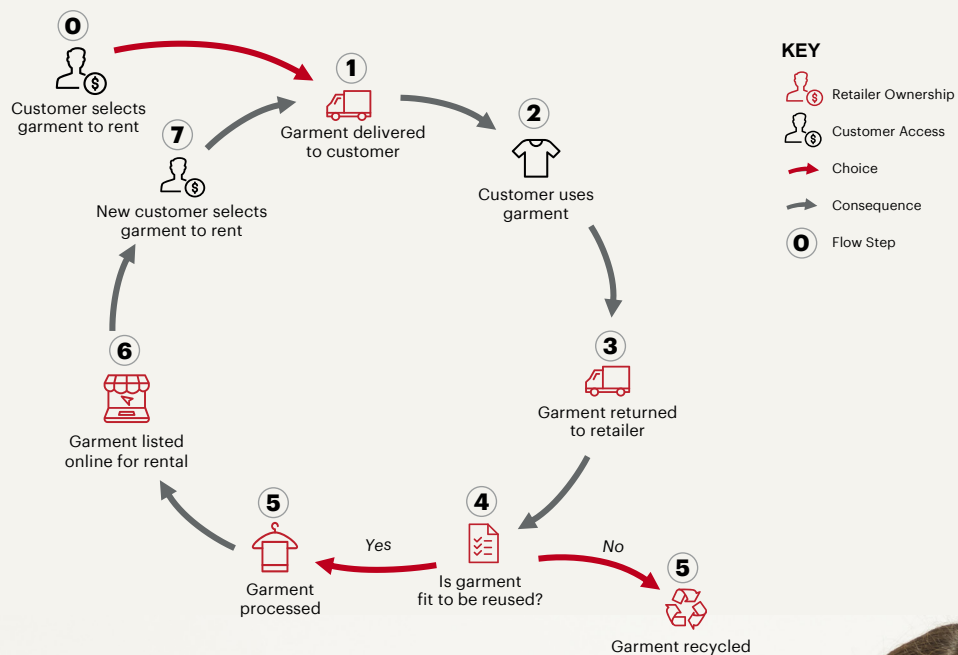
0
Customer selects garment to rent

1
Garment delivered to customer

2
Customer uses garment

3
Garment returned to retailer

4
Is garment fit to be reused?

Yes

No

5
Garment processed

5
Garment recycled

6
Garment listed online for rental

7
New customer selects garment to rent

KEY
Retailer Ownership
Customer Access
Choice
Consequence
0 Flow Step